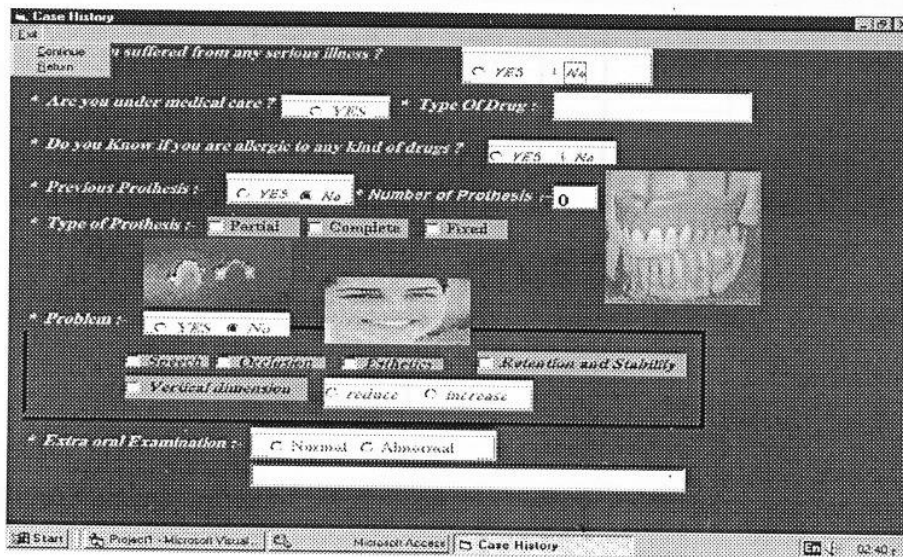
Case History
Exit
Continue
Return
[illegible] suffered from any serious illness ? YES No

* Are you under medical care ? YES * Type Of Drug :

* Do you Know if you are allergic to any kind of drugs ? YES No

* Previous Prothesis : YES No * Number of Prothesis : 0

* Type of Prothesis : Partial Complete Fixed

* Problem : YES No

Speech Occlusion Esthetics Retention and Stability
Vertical dimension reduce increase

* Extra oral Examination : Normal Abnormal

Start Project1 - Microsoft Visual ... Microsoft Access Case History En 02:40